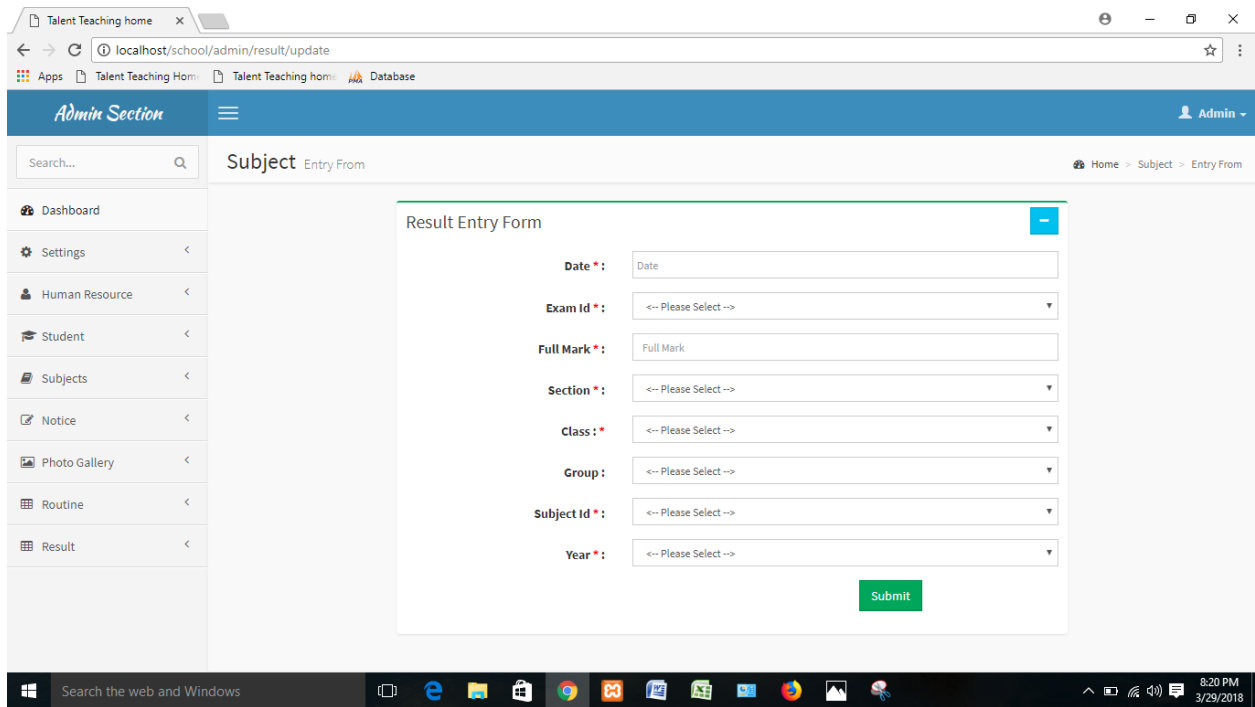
Talent Teaching home ×

localhost/school/admin/result/update

Apps Talent Teaching Hom Talent Teaching home Database

Admin Section

Admin

Search...

Subject Entry From

Home > Subject > Entry From

Dashboard

Settings

Human Resource

Student

Subjects

Notice

Photo Gallery

Routine

Result

Result Entry Form

−

Date * : Date

Exam Id * : <-- Please Select -->

Full Mark * : Full Mark

Section * : <-- Please Select -->

Class : * <-- Please Select -->

Group : <-- Please Select -->

Subject Id * : <-- Please Select -->

Year * : <-- Please Select -->

Submit

Search the web and Windows

8:20 PM
3/29/2018